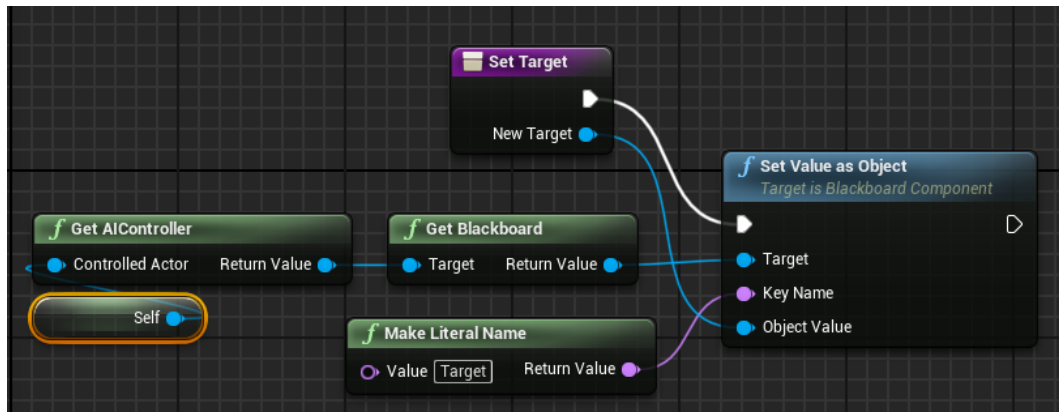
Set Target

New Target

Set Value as Object
Target is Blackboard Component

Target
Key Name
Object Value

Get AIController
Controlled Actor
Return Value

Get Blackboard
Target
Return Value

Self

Make Literal Name
Value
Target
Return Value